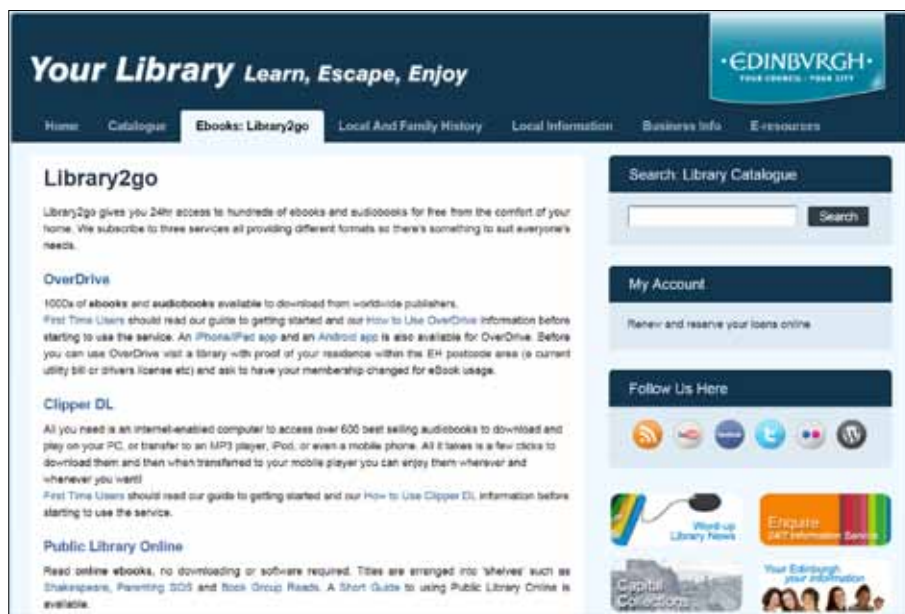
Your Library Learn, Escape, Enjoy

·EDINBVRGH·
YOUR COUNCIL · YOUR CITY

Home | Catalogue | Ebooks: Library2go | Local And Family History | Local Information | Business Info | E-resources

Library2go

Library2go gives you 24hr access to hundreds of ebooks and audiobooks for free from the comfort of your home. We subscribe to three services all providing different formats so there's something to suit everyone's needs.

OverDrive

1000s of ebooks and audiobooks available to download from worldwide publishers.
First Time Users should read our guide to getting started and our How to Use OverDrive information before starting to use the service. An iPhone/iPad app and an Android app is also available for OverDrive. Before you can use OverDrive visit a library with proof of your residence within the EH postcode area (a current utility bill or drivers license etc) and ask to have your membership changed for eBook usage.

Clipper DL

All you need is an internet-enabled computer to access over 600 best selling audiobooks to download and play on your PC, or transfer to an MP3 player, iPod, or even a mobile phone. All it takes is a few clicks to download them and then when transferred to your mobile player you can enjoy them wherever and whenever you want!
First Time Users should read our guide to getting started and our How to Use Clipper DL information before starting to use the service.

Public Library Online

Read online ebooks, no downloading or software required. Titles are arranged into 'shelves' such as Shakespeare, Parenting SOS and Book Group Reads. A Short Guide to using Public Library Online is available.

Search: Library Catalogue

Search

My Account

Renew and reserve your loans online

Follow Us Here

Word-up Library News

Enquire 24/7 Information Service

Capital Collections

Your Edinburgh your information